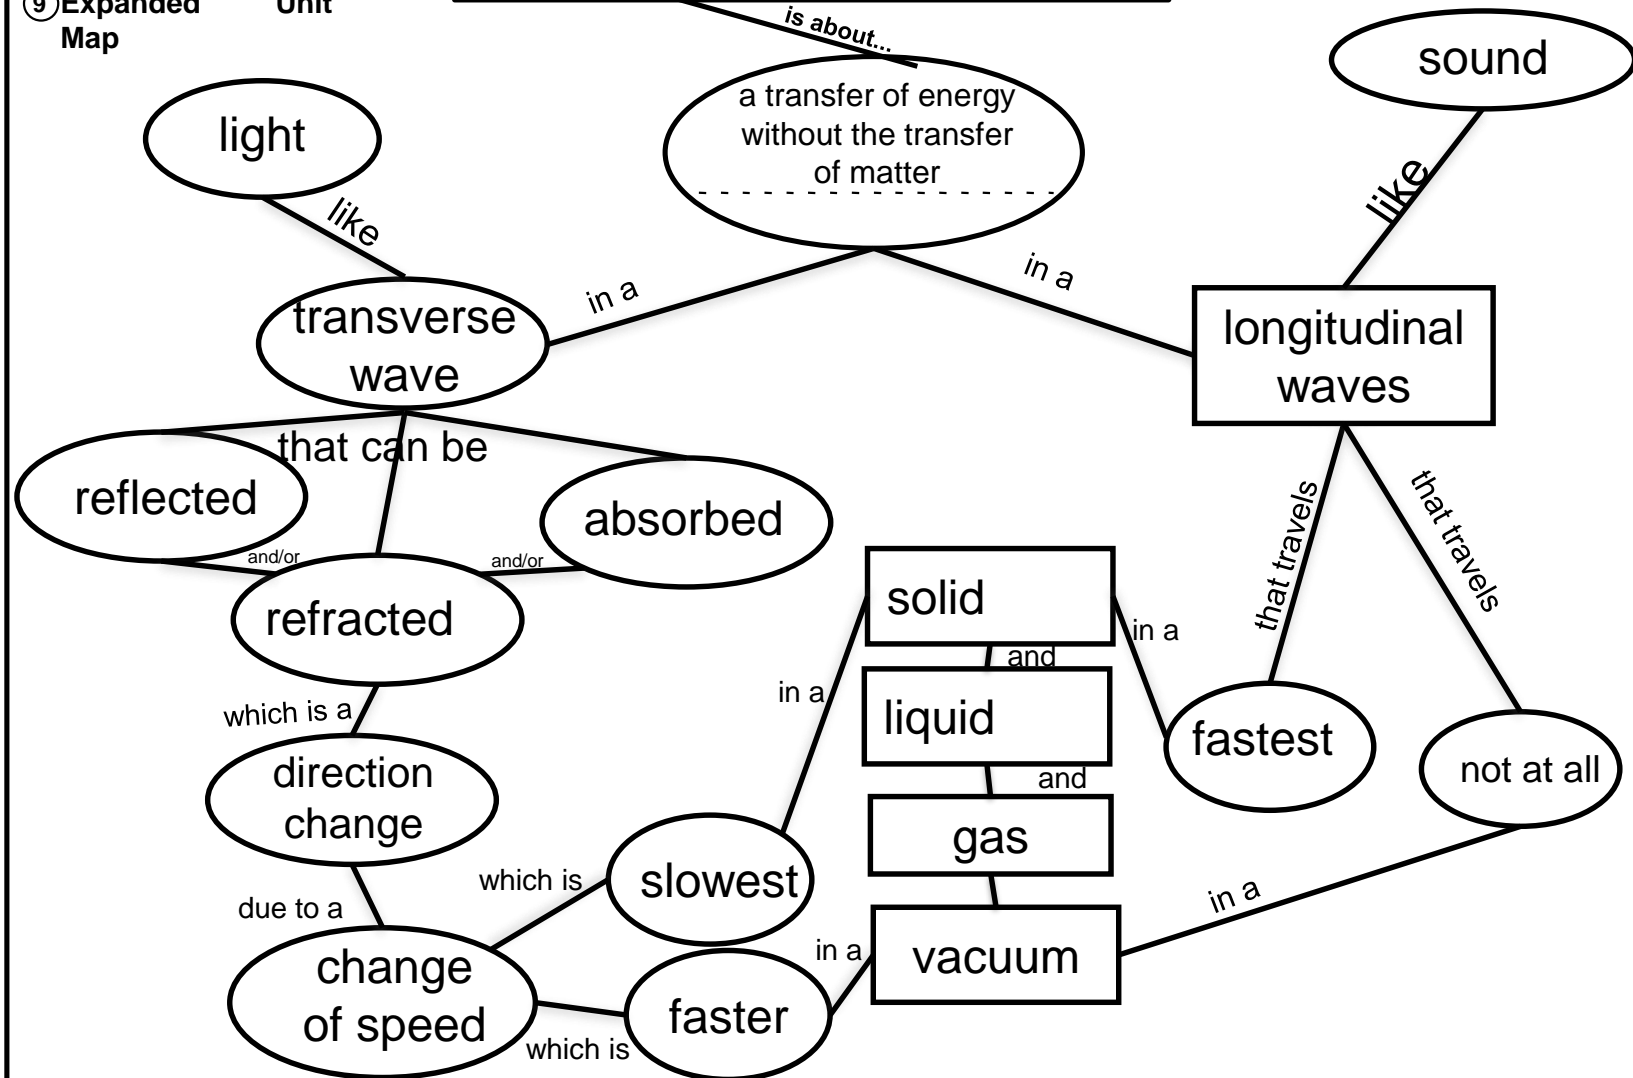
9 Expanded Unit Map

is about...

a transfer of energy without the transfer of matter

sound

light

like

like

in a

in a

transverse wave

longitudinal waves

that can be

reflected

absorbed

and/or

and/or

refracted

that travels

that travels

solid

in a

and

liquid

and

gas

in a

fastest

not at all

which is a

direction change

due to a

which is

slowest

change of speed

in a

vacuum

in a

faster

which is